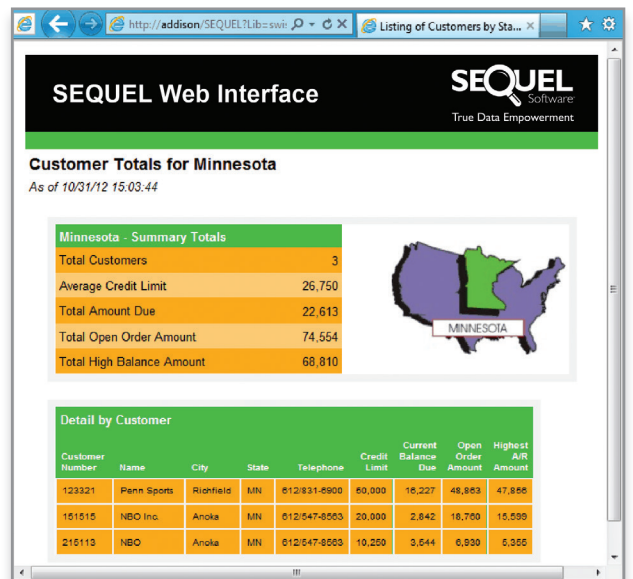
http://addison/SEQUEL?Lib=swi

Listing of Customers by Sta...

SEQUEL Web Interface

SEQUEL Software

True Data Empowerment

Customer Totals for Minnesota

As of 10/31/12 15:03:44

| Minnesota - Summary Totals | |
|---|---|
| Total Customers | 3 |
| Average Credit Limit | 26,750 |
| Total Amount Due | 22,613 |
| Total Open Order Amount | 74,554 |
| Total High Balance Amount | 68,810 |

MINNESOTA

Detail by Customer

| Customer Number | Name | City | State | Telephone | Credit Limit | Current Balance Due | Open Order Amount | Highest A/R Amount |
|---|---|---|---|---|---|---|---|---|
| 123321 | Penn Sports | Richfield | MN | 612/831-6900 | 50,000 | 16,227 | 48,863 | 47,856 |
| 151515 | NBO Inc. | Anoka | MN | 612/547-8563 | 20,000 | 2,842 | 18,760 | 15,599 |
| 215113 | NBO | Anoka | MN | 612/547-8563 | 10,250 | 3,544 | 6,930 | 5,355 |